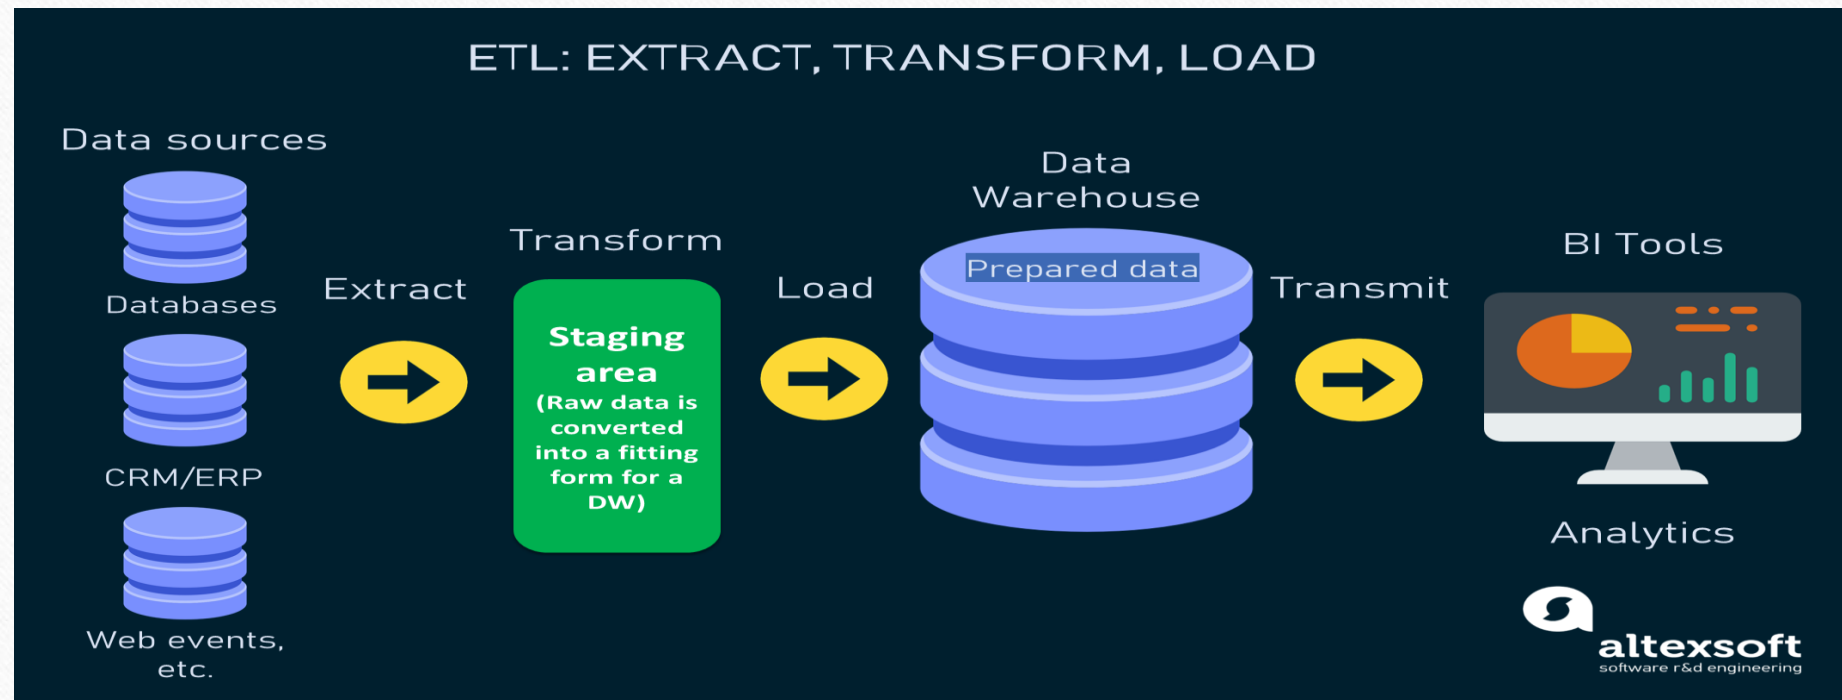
ETL: EXTRACT, TRANSFORM, LOAD

Data sources

Databases

CRM/ERP

Web events, etc.

Extract

Transform

Staging area (Raw data is converted into a fitting form for a DW)

Load

Data Warehouse

Prepared data

Transmit

BI Tools

Analytics

altexsoft
software r&d engineering